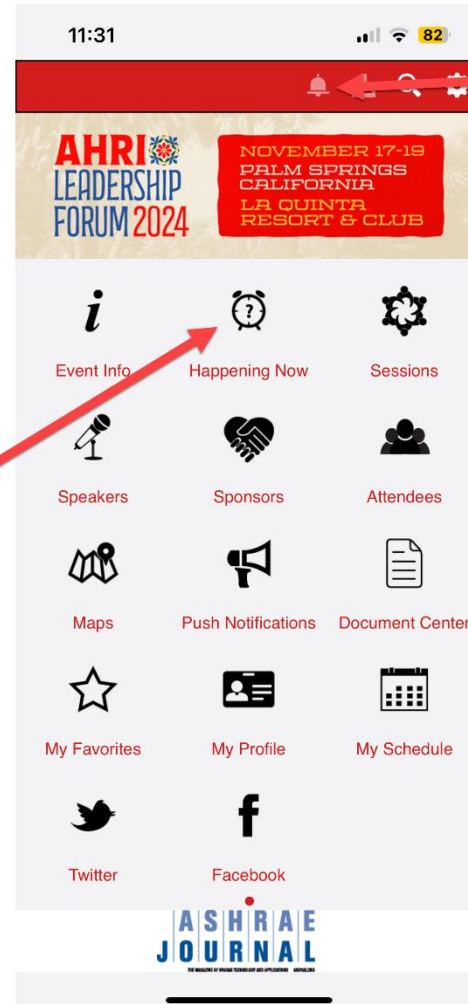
11:31

82

AHRI LEADERSHIP FORUM 2024

NOVEMBER 17-19
PALM SPRINGS CALIFORNIA
LA QUINTA RESORT & CLUB

Event Info

Happening Now

Sessions

Speakers

Sponsors

Attendees

Maps

Push Notifications

Document Center

My Favorites

My Profile

My Schedule

Twitter

Facebook

ASHRAE JOURNAL

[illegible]